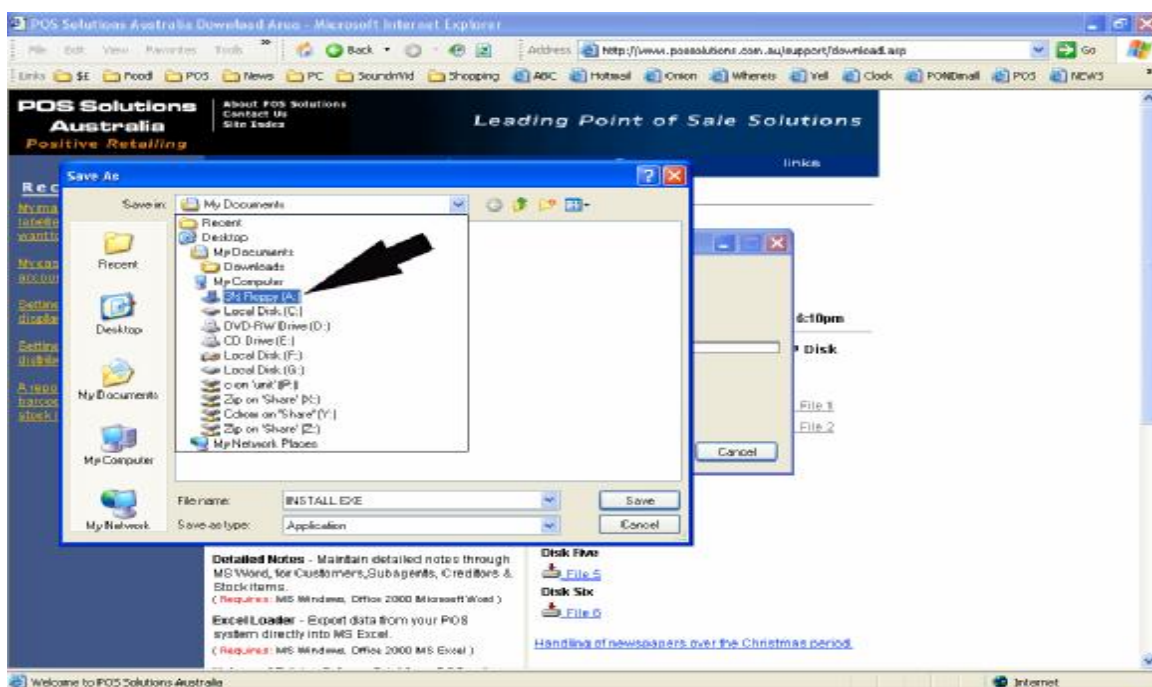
POS Solutions Australia Download Area - Microsoft Internet Explorer

File Edit View Favorites Tools Back Address http://www.possolutions.com.au/support/download.asp Go

Links $E Food POS News PC SoundnVid Shopping ABC Hotmail Onion Whereis Yell Clock PONDmail POS NEWS

POS Solutions Australia Positive Retailing

About POS Solutions Contact Us Site Index

Leading Point of Sale Solutions

links

Save As

Save in: My Documents

Recent
Desktop
My Documents
Downloads
My Computer
3½ Floppy (A:)
Local Disk (C:)
DVD-RW Drive (D:)
CD Drive (E:)
Local Disk (F:)
Local Disk (G:)
c on 'unit' (P:)
Zip on 'Share' (X:)
Cdrom on 'Share' (Y:)
Zip on 'Share' (Z:)
My Network Places

Recent
Desktop
My Documents
My Computer
My Network

File name: INSTALL.EXE
Save as type: Application

Save
Cancel

Cancel

4:10pm
Disk

File 1
File 2

Detailed Notes - Maintain detailed notes through MS Word, for Customers, Subagents, Creditors & Stock items.
(Requires: MS Windows, Office 2000 Microsoft Word)

Excel Loader - Export data from your POS system directly into MS Excel.
(Requires: MS Windows, Office 2000 MS Excel)

Disk Five
File 5
Disk Six
File 6

Handling of newspapers over the Christmas period

Welcome to POS Solutions Australia

Internet